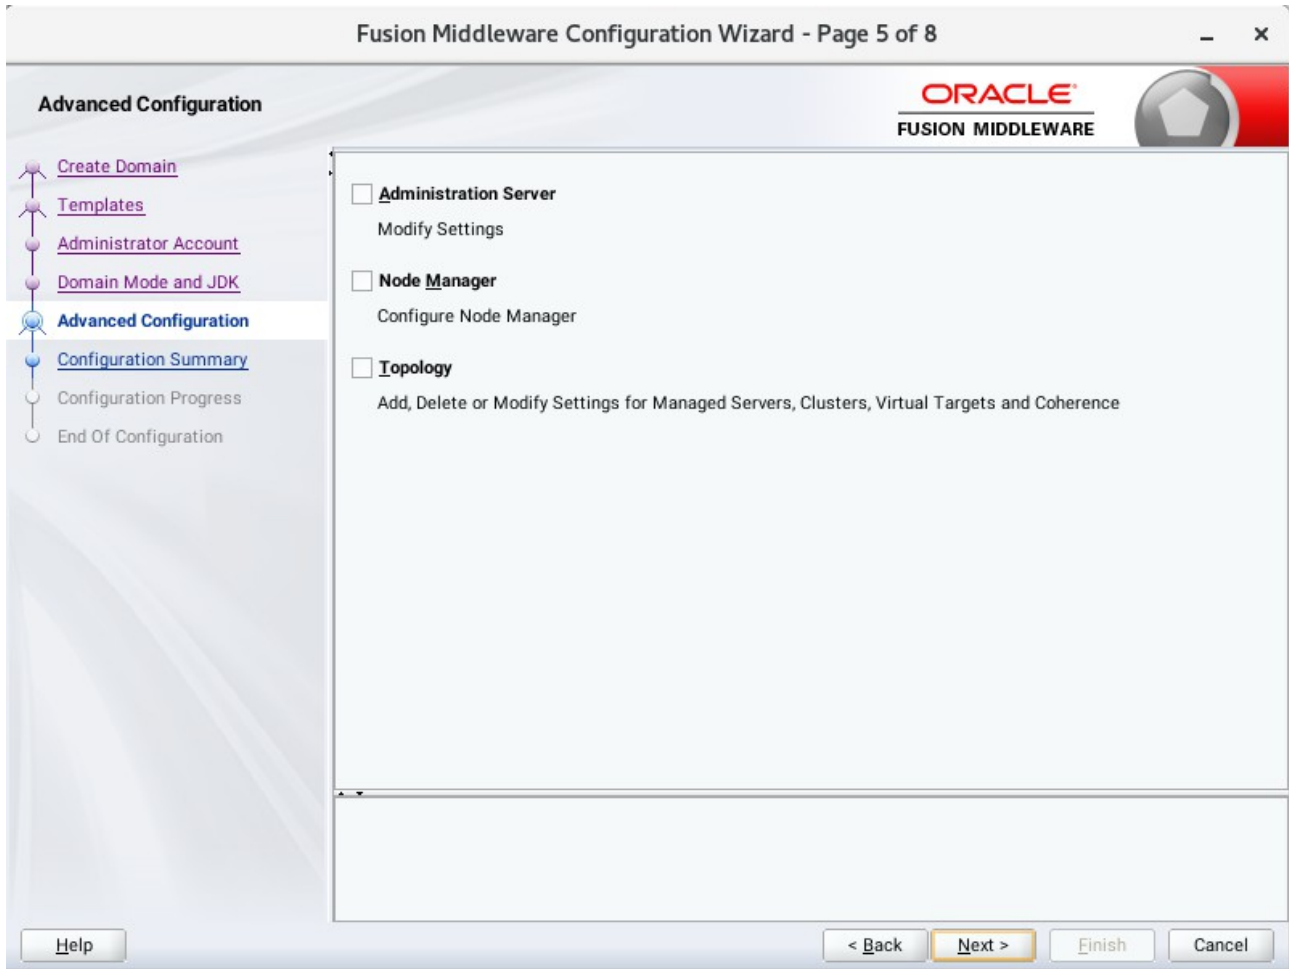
Fusion Middleware Configuration Wizard - Page 5 of 8

Advanced Configuration

ORACLE
FUSION MIDDLEWARE

Create Domain
Templates
Administrator Account
Domain Mode and JDK
Advanced Configuration
Configuration Summary
Configuration Progress
End Of Configuration

Administration Server
Modify Settings

Node Manager
Configure Node Manager

Topology
Add, Delete or Modify Settings for Managed Servers, Clusters, Virtual Targets and Coherence

Help

< Back
Next >
Finish
Cancel